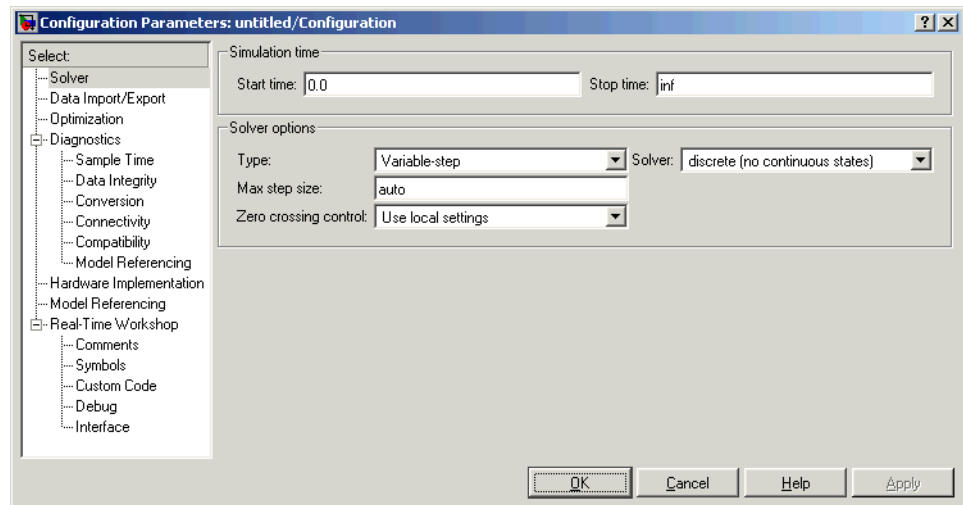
Configuration Parameters: untitled/Configuration

?
X

Select:
Solver
Data Import/Export
Optimization
Diagnostics
Sample Time
Data Integrity
Conversion
Connectivity
Compatibility
Model Referencing
Hardware Implementation
Model Referencing
Real-Time Workshop
Comments
Symbols
Custom Code
Debug
Interface

Simulation time
Start time: 0.0
Stop time: inf

Solver options
Type: Variable-step
Solver: discrete (no continuous states)
Max step size: auto
Zero crossing control: Use local settings

OK
Cancel
Help
Apply